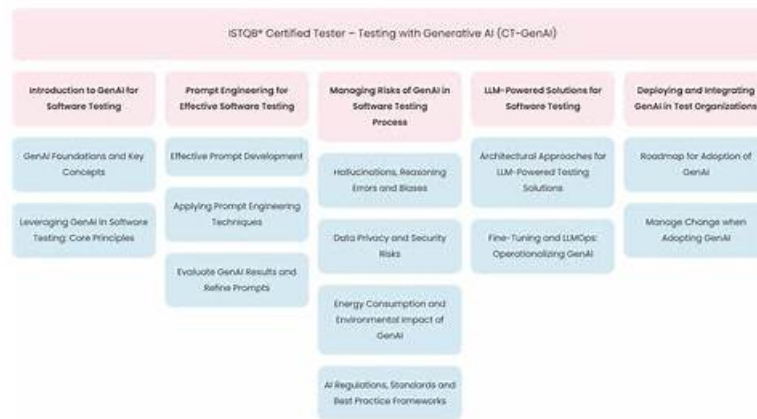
ISTQB® Certified Tester – Testing with Generative AI (CT-GenAI)

Introduction to GenAI for Software Testing

GenAI Foundations and Key Concepts

Leveraging GenAI in Software Testing: Core Principles

Prompt Engineering for Effective Software Testing

Effective Prompt Development

Applying Prompt Engineering Techniques

Evaluate GenAI Results and Refine Prompts

Managing Risks of GenAI in Software Testing Process

Hallucinations, Reasoning Errors and Biases

Data Privacy and Security Risks

Energy Consumption and Environmental Impact of GenAI

AI Regulations, Standards and Best Practice Frameworks

LLM-Powered Solutions for Software Testing

Architectural Approaches for LLM-Powered Testing Solutions

Fine-Tuning and LLMOps: Operationalizing GenAI

Deploying and Integrating GenAI in Test Organizations

Roadmap for Adoption of GenAI

Manage Change when Adopting GenAI